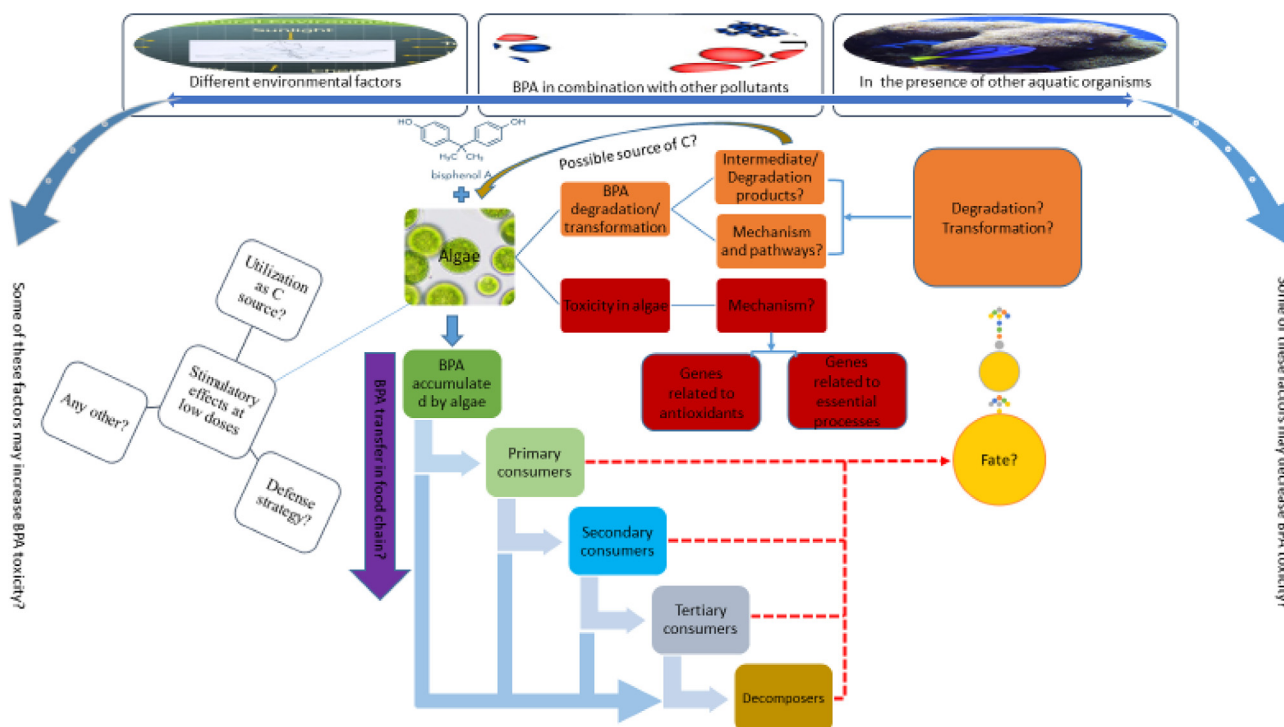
Natural Environment

Sunlight

Different environmental factors

BPA in combination with other pollutants

In the presence of other aquatic organisms

HO OH $H_3C$ $CH_3$ bisphenol A

Possible source of C?

BPA degradation/ transformation

Intermediate/ Degradation products?

Mechanism and pathways?

Degradation? Transformation?

Algae

Toxicity in algae

Mechanism?

Genes related to antioxidants

Genes related to essential processes

Utilization as C source?

Stimulatory effects at low doses

Any other?

Defense strategy?

Some of these factors may increase BPA toxicity?

Some of these factors may decrease BPA toxicity?

BPA transfer in food chain?

BPA accumulated by algae

Primary consumers

Secondary consumers

Tertiary consumers

Decomposers

Fate?